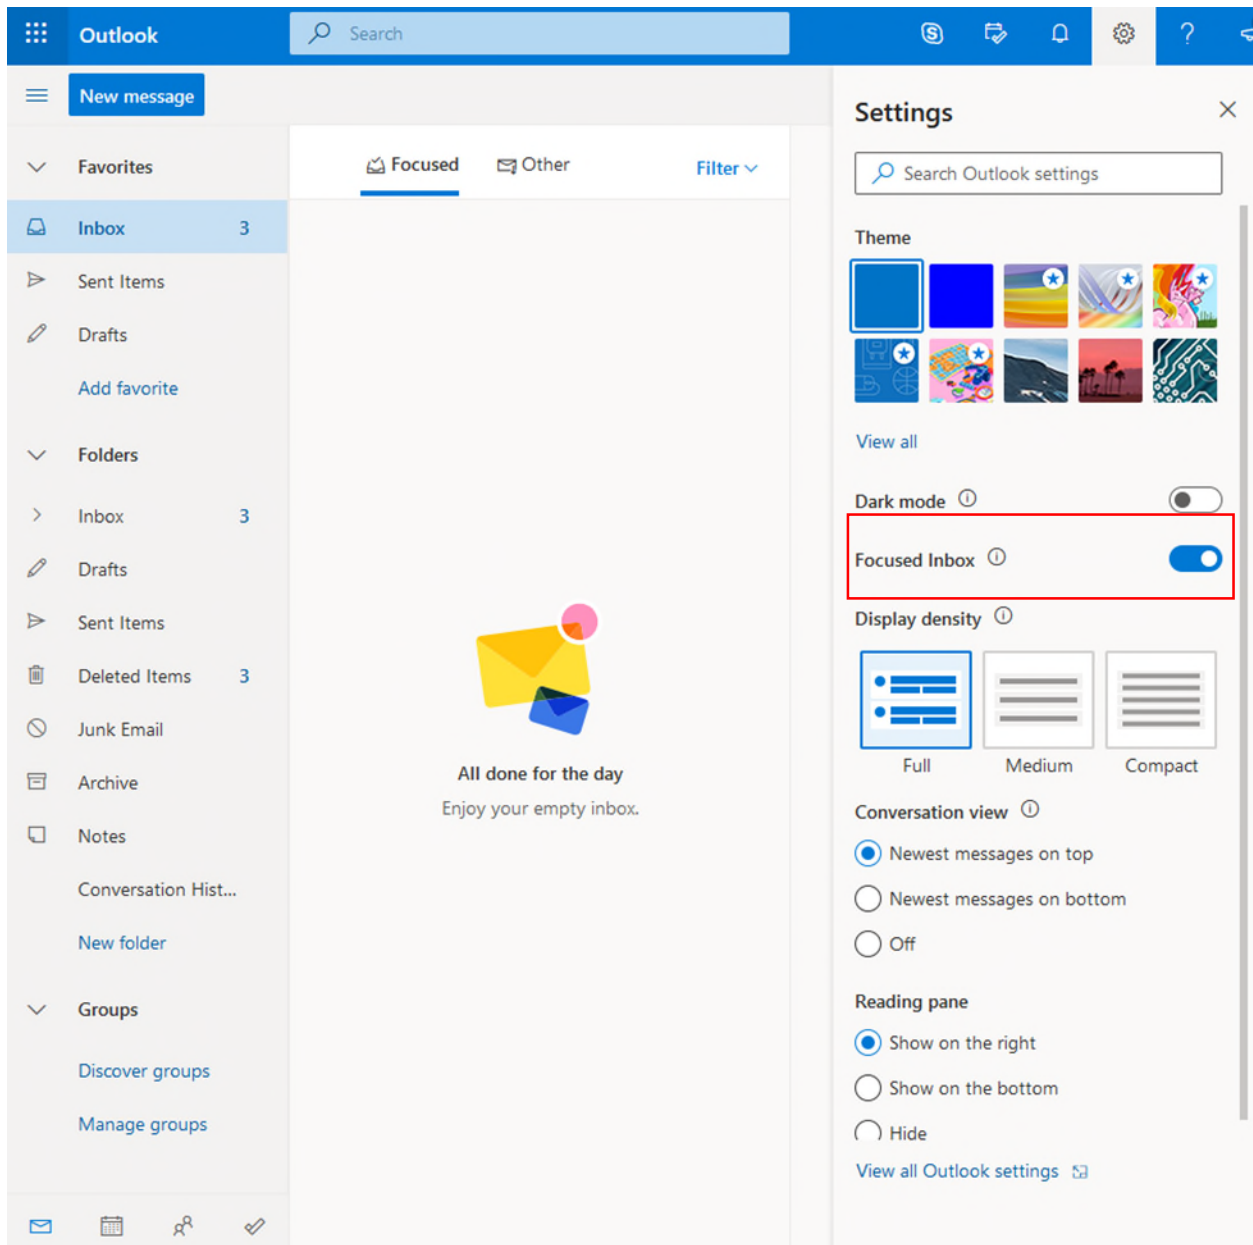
Outlook

Search

?

New message

Favorites

Inbox 3

Sent Items

Drafts

Add favorite

Folders

Inbox 3

Drafts

Sent Items

Deleted Items 3

Junk Email

Archive

Notes

Conversation Hist...

New folder

Groups

Discover groups

Manage groups

Focused

Other

Filter

All done for the day

Enjoy your empty inbox.

Settings

Search Outlook settings

Theme

View all

Dark mode

Focused Inbox

Display density

Full

Medium

Compact

Conversation view

Newest messages on top

Newest messages on bottom

Off

Reading pane

Show on the right

Show on the bottom

Hide

View all Outlook settings